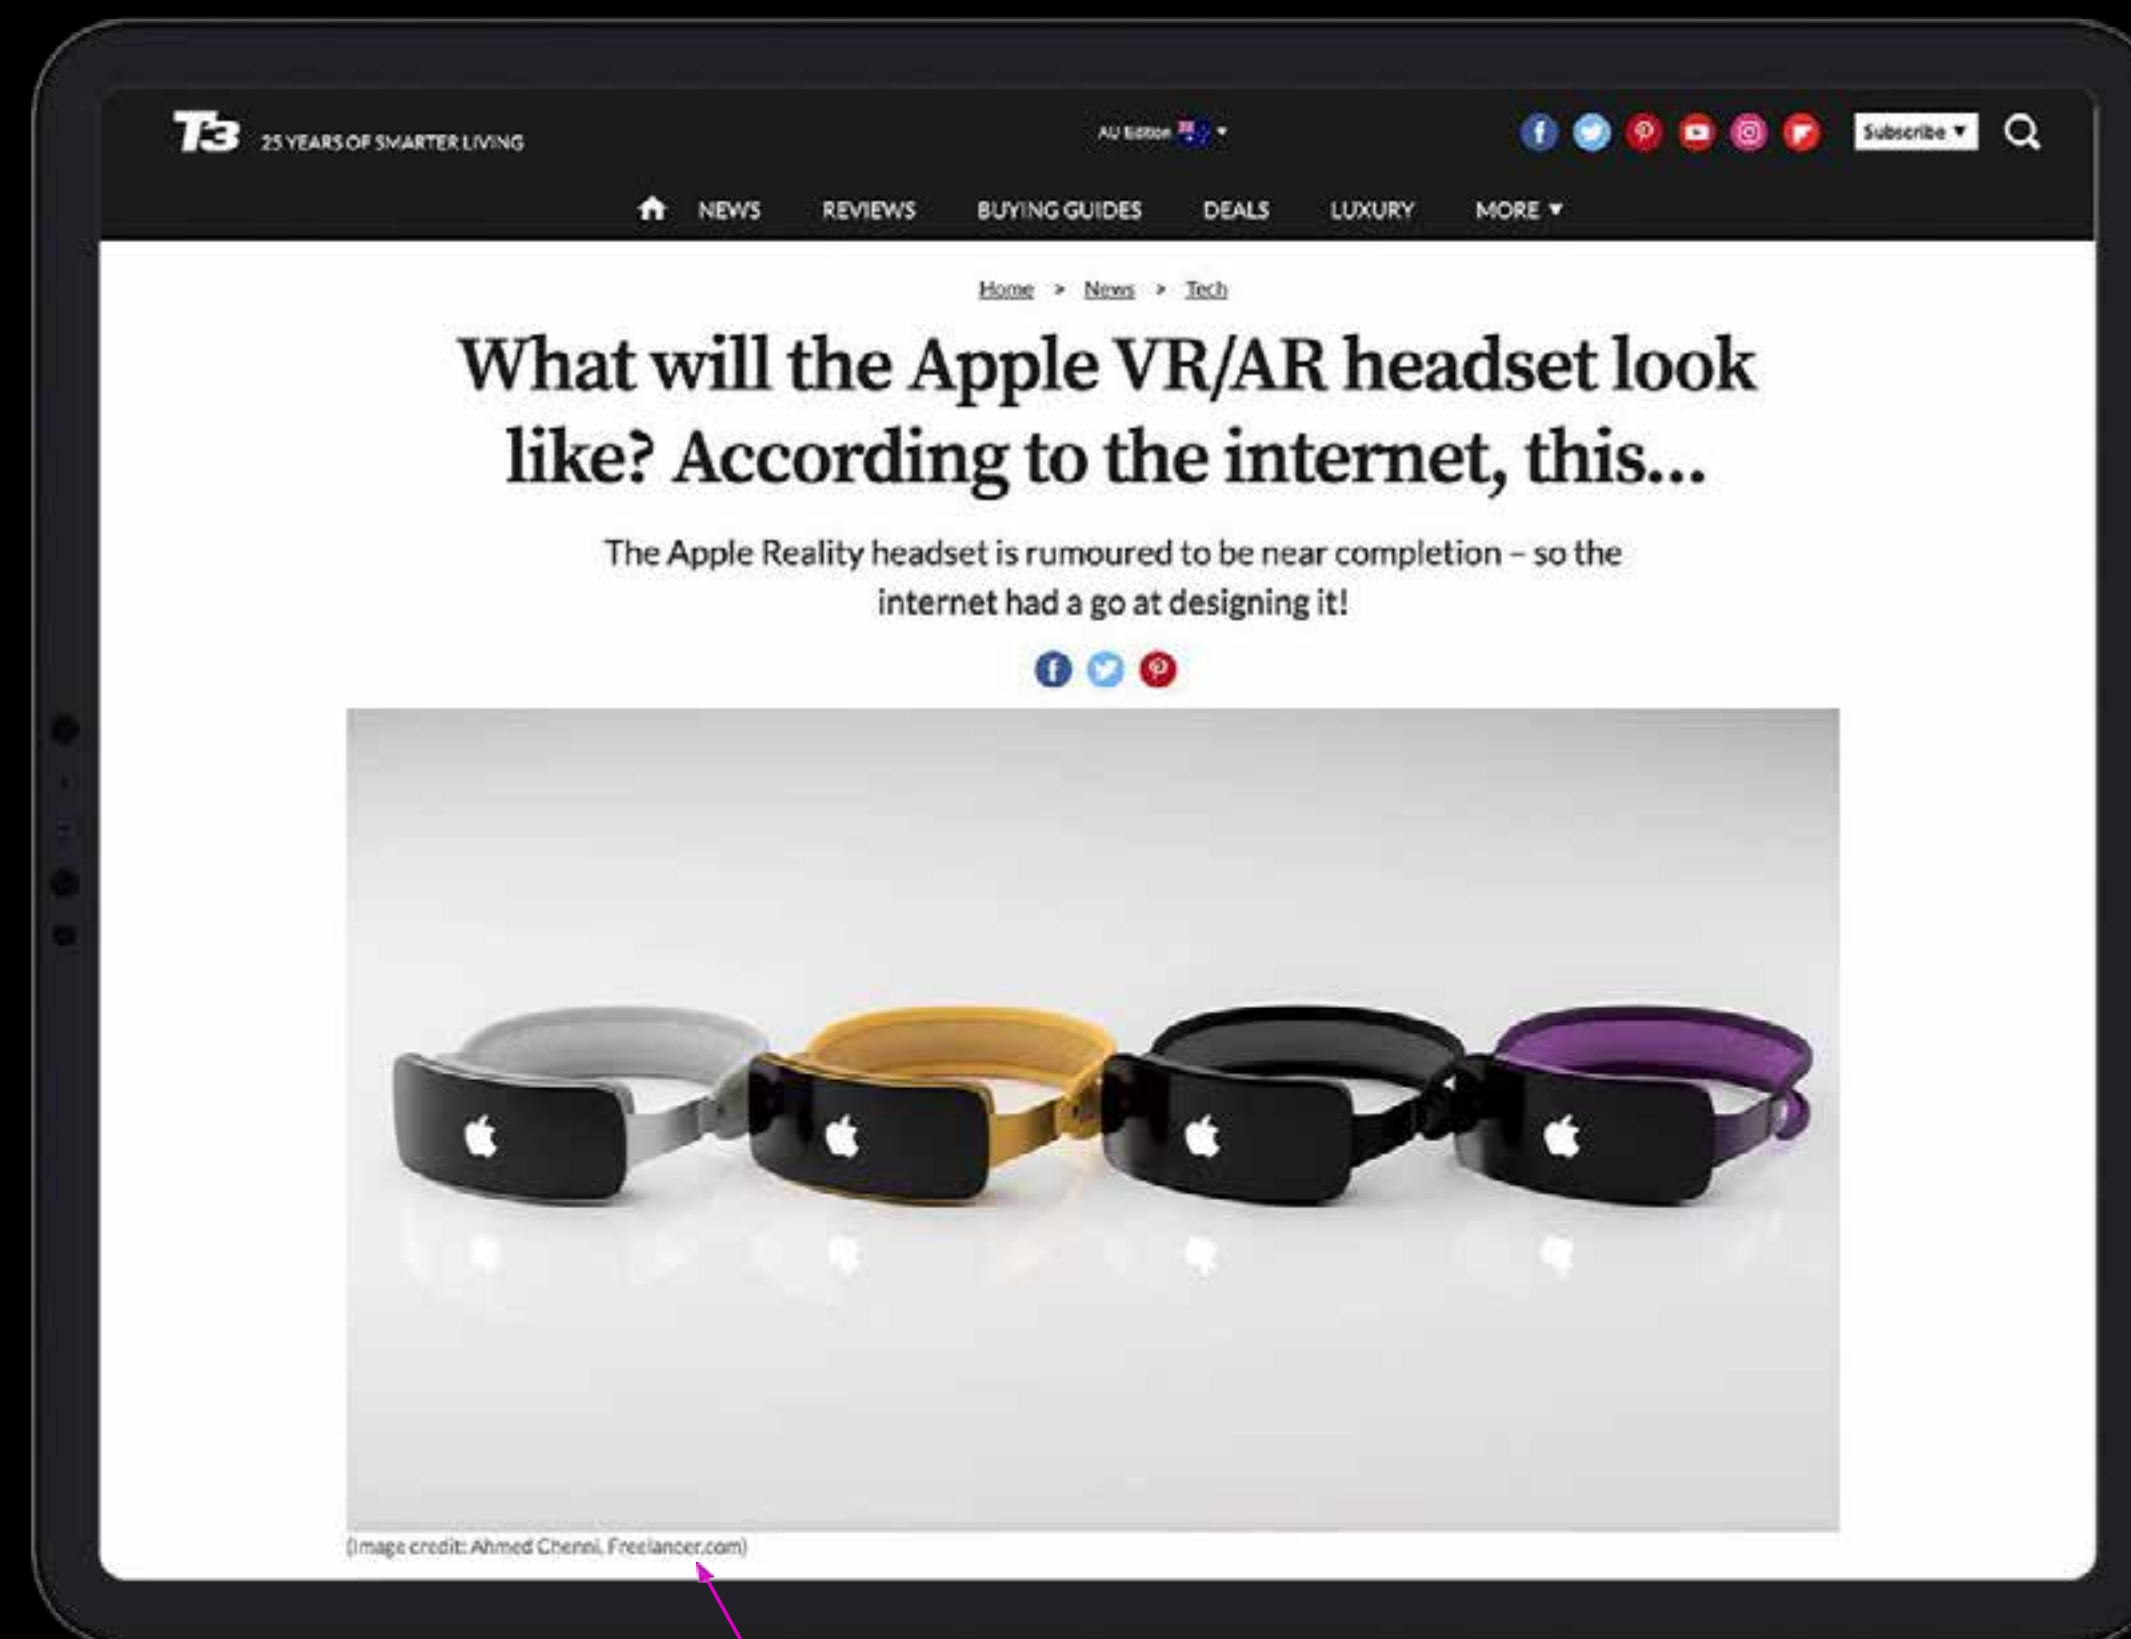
T3 25 YEARS OF SMARTER LIVING

AU Edition

Subscribe ▼

NEWS REVIEWS BUYING GUIDES DEALS LUXURY MORE ▼

Home > News > Tech

What will the Apple VR/AR headset look like? According to the internet, this...

The Apple Reality headset is rumoured to be near completion – so the internet had a go at designing it!

(Image credit: Ahmed Chenni, Freelancer.com)